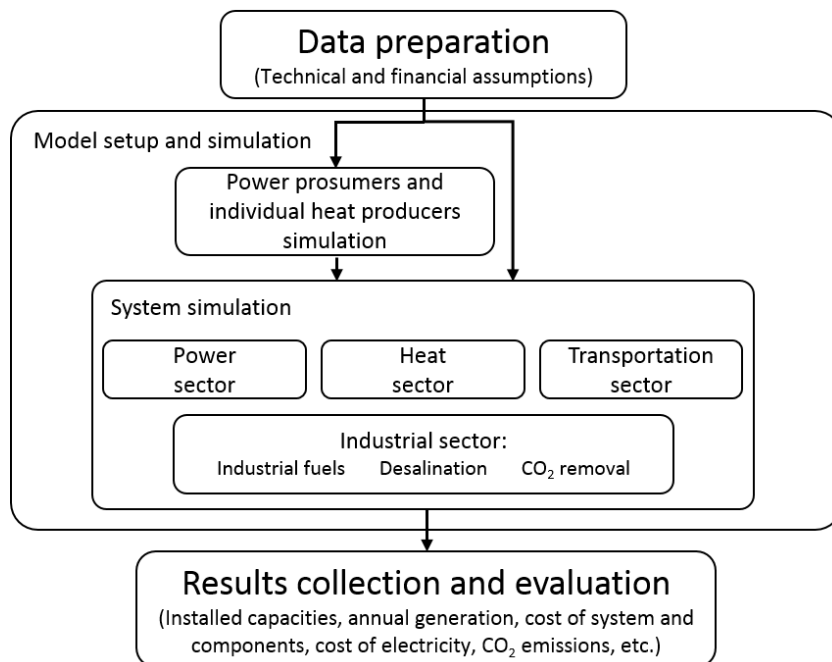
Data preparation
(Technical and financial assumptions)

Model setup and simulation

Power prosumers and individual heat producers simulation

System simulation

Power sector

Heat sector

Transportation sector

Industrial sector:
Industrial fuels Desalination $CO_2$ removal

Results collection and evaluation
(Installed capacities, annual generation, cost of system and components, cost of electricity, $CO_2$ emissions, etc.)